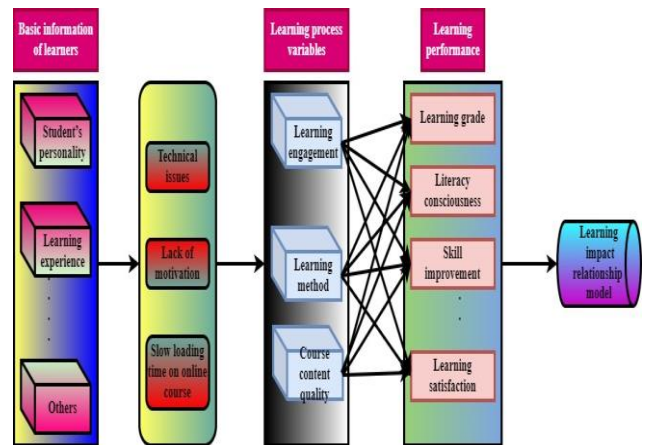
Basic information of learners

Learning process variables

Learning performance

Student's personality

Learning experience

Others

Technical issues

Lack of motivation

Slow loading time on online course

Learning engagement

Learning method

Course content quality

Learning grade

Literacy consciousness

Skill improvement

Learning satisfaction

Learning impact relationship model